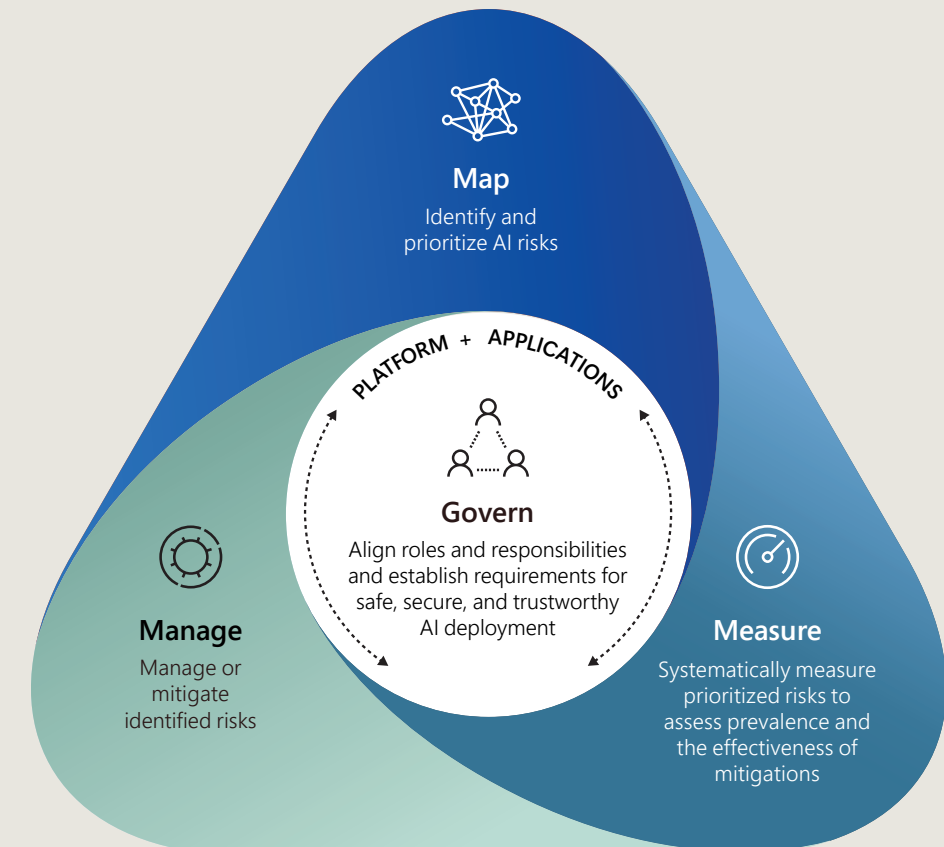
Map
Identify and prioritize AI risks

PLATFORM + APPLICATIONS

Govern
Align roles and responsibilities and establish requirements for safe, secure, and trustworthy AI deployment

Manage
Manage or mitigate identified risks

Measure
Systematically measure prioritized risks to assess prevalence and the effectiveness of mitigations